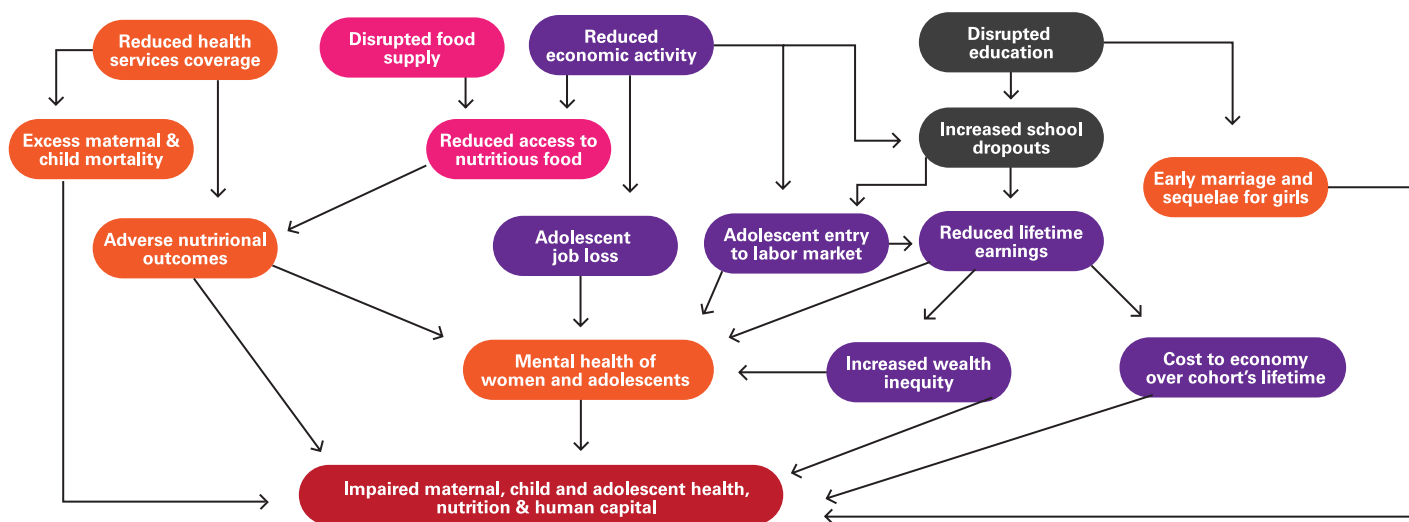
Reduced health services coverage

Disrupted food supply

Reduced economic activity

Disrupted education

Excess maternal & child mortality

Reduced access to nutritious food

Increased school dropouts

Early marriage and sequelae for girls

Adverse nutrirional outcomes

Adolescent job loss

Adolescent entry to labor market

Reduced lifetime earnings

Mental health of women and adolescents

Increased wealth inequity

Cost to economy over cohort's lifetime

Impaired maternal, child and adolescent health, nutrition & human capital